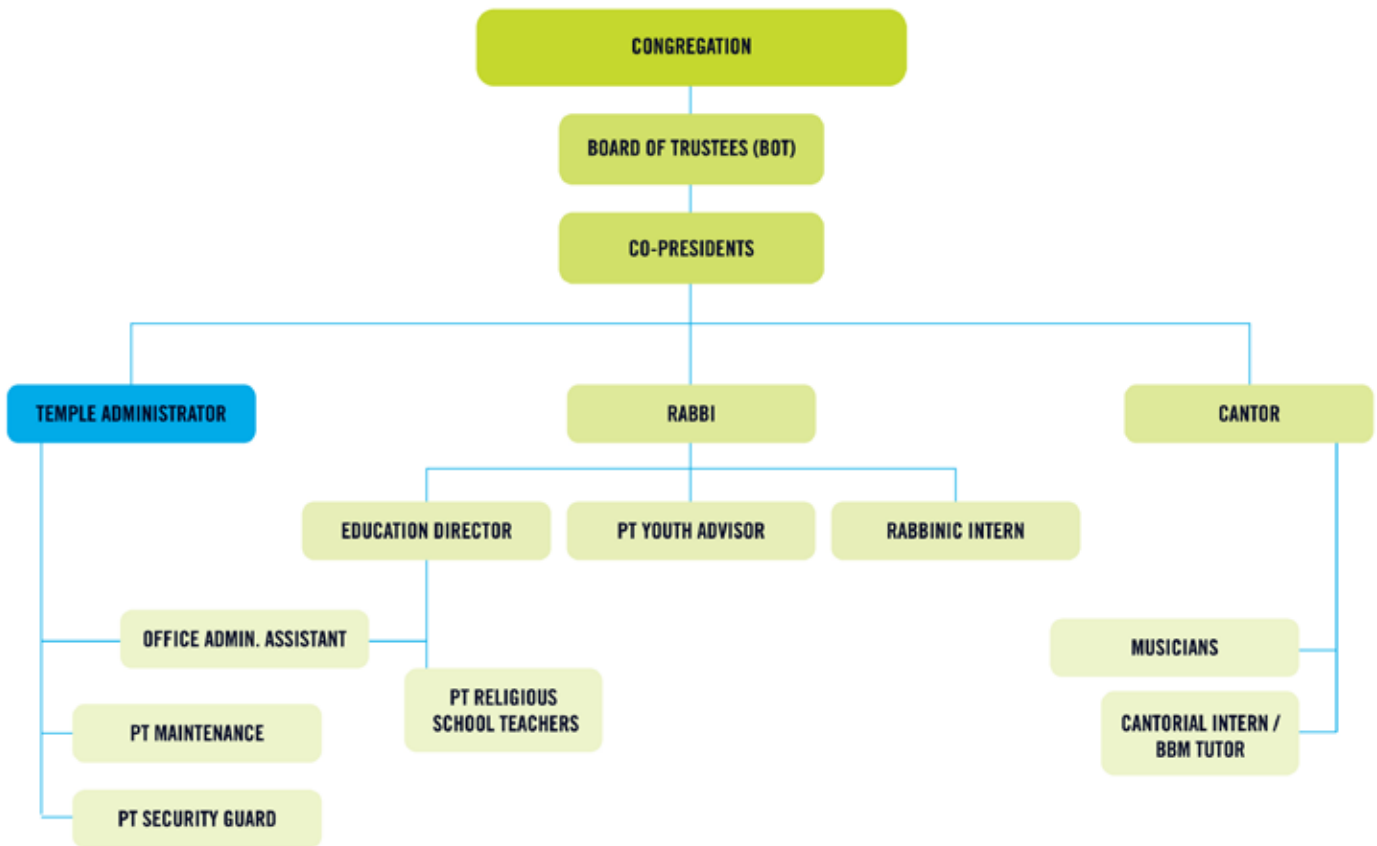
CONGREGATION

BOARD OF TRUSTEES (BOT)

CO-PRESIDENTS

TEMPLE ADMINISTRATOR

RABBI

CANTOR

EDUCATION DIRECTOR

PT YOUTH ADVISOR

RABBINIC INTERN

OFFICE ADMIN. ASSISTANT

PT RELIGIOUS SCHOOL TEACHERS

PT MAINTENANCE

PT SECURITY GUARD

MUSICIANS

CANTORIAL INTERN / BBM TUTOR